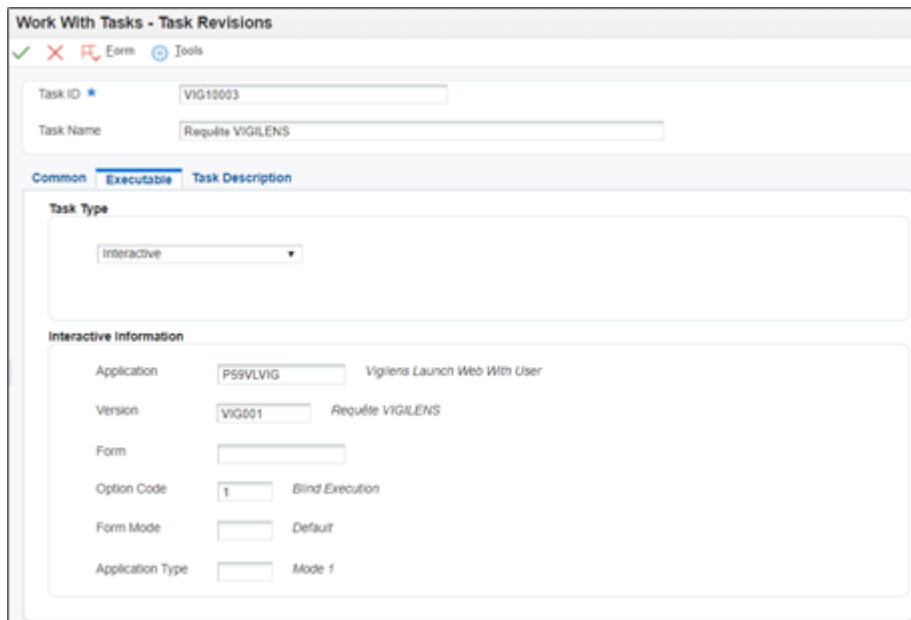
Work With Tasks - Task Revisions

Form Tools

Task ID * VIG10003

Task Name Requête VIGILENS

Common Executable Task Description

Task Type

Interactive

Interactive Information

Application P59VLVIG Vigilens Launch Web With User

Version VIG001 Requête VIGILENS

Form

Option Code 1 Blind Execution

Form Mode Default

Application Type Mode 1